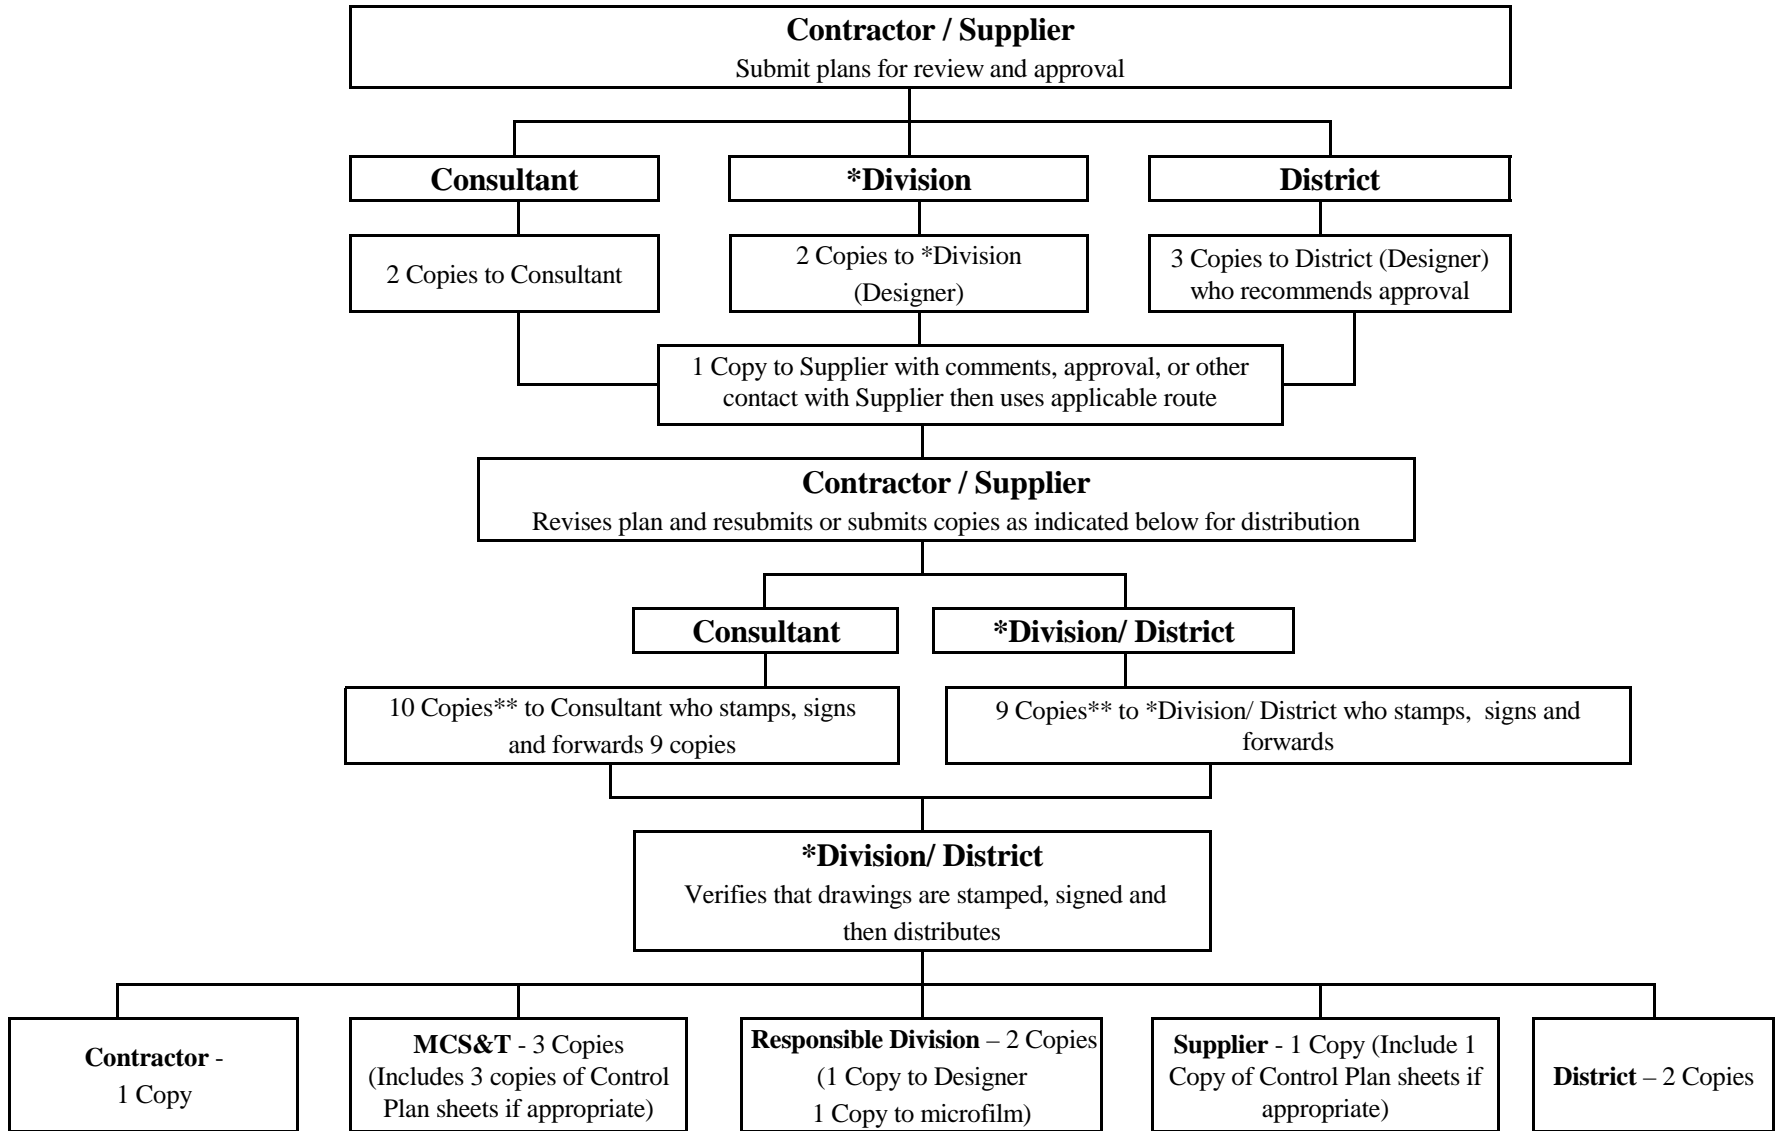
**Contractor / Supplier**
Submit plans for review and approval

**Consultant**

**\*Division**

**District**

2 Copies to Consultant

2 Copies to \*Division (Designer)

3 Copies to District (Designer) who recommends approval

1 Copy to Supplier with comments, approval, or other contact with Supplier then uses applicable route

**Contractor / Supplier**
Revises plan and resubmits or submits copies as indicated below for distribution

**Consultant**

**\*Division/ District**

10 Copies\*\* to Consultant who stamps, signs and forwards 9 copies

9 Copies\*\* to \*Division/ District who stamps, signs and forwards

**\*Division/ District**
Verifies that drawings are stamped, signed and then distributes

**Contractor** - 1 Copy

**MCS&T** - 3 Copies (Includes 3 copies of Control Plan sheets if appropriate)

**Responsible Division** – 2 Copies (1 Copy to Designer 1 Copy to microfilm)

**Supplier** - 1 Copy (Include 1 Copy of Control Plan sheets if appropriate)

**District** – 2 Copies